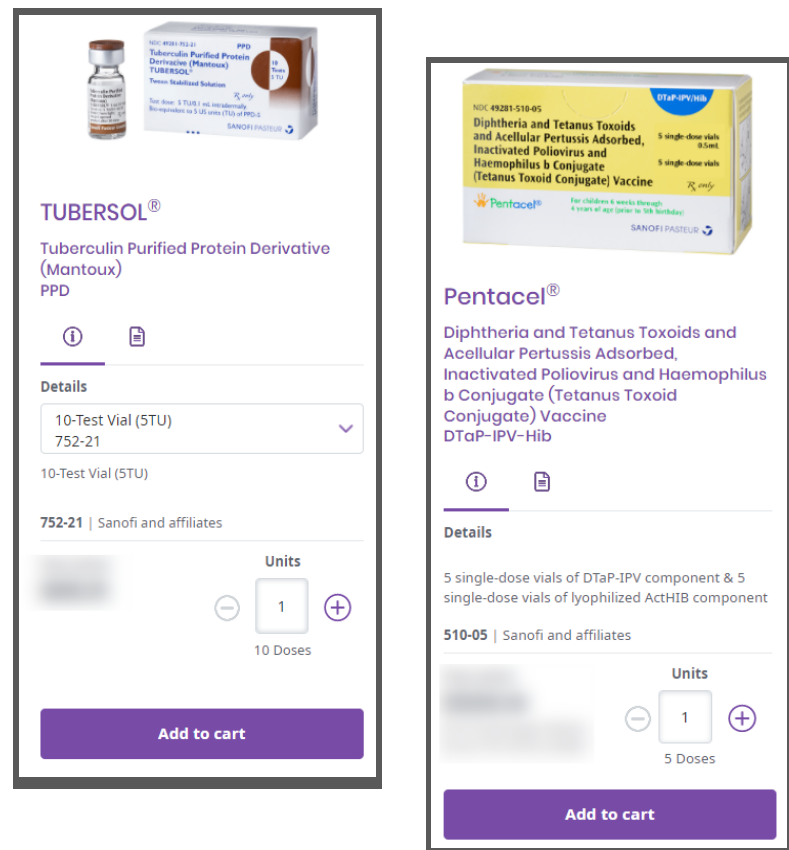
NDC 49281-752-21
PPD
Tuberculin Purified Protein Derivative (Mantoux)
TUBERSOL
10 Tests 1 mL
Tween Stabilized Solution
℞ only
SANOFI PASTEUR

TUBERSOL®

Tuberculin Purified Protein Derivative (Mantoux)
PPD

Details

10-Test Vial (5TU)
752-21

10-Test Vial (5TU)

752-21 | Sanofi and affiliates

Units

1

10 Doses

Add to cart

NDC 49281-510-05
DTaP-IPV/Hib
Diphtheria and Tetanus Toxoids and Acellular Pertussis Adsorbed, Inactivated Poliovirus and Haemophilus b Conjugate (Tetanus Toxoid Conjugate) Vaccine
5 single-dose vials 0.5 mL
5 single-dose vials
℞ only
Pentacel®
For children 6 weeks through 4 years of age (prior to 5th birthday)
SANOFI PASTEUR

Pentacel®

Diphtheria and Tetanus Toxoids and Acellular Pertussis Adsorbed, Inactivated Poliovirus and Haemophilus b Conjugate (Tetanus Toxoid Conjugate) Vaccine
DTaP-IPV-Hib

Details

5 single-dose vials of DTaP-IPV component & 5 single-dose vials of lyophilized ActHIB component

510-05 | Sanofi and affiliates

Units

1

5 Doses

Add to cart